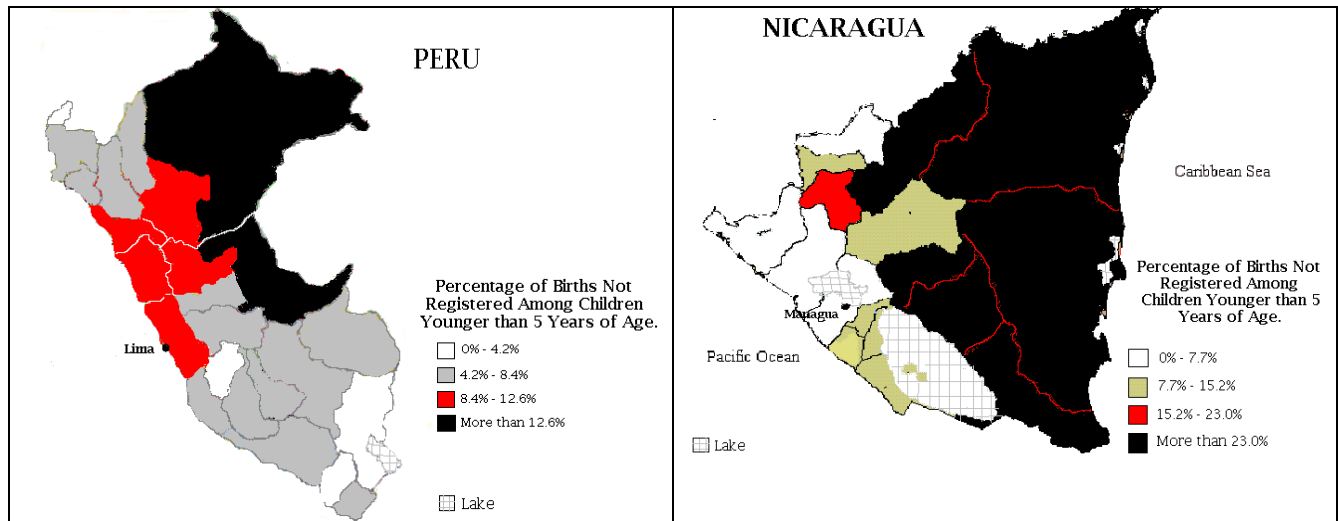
PERU

Lima

Percentage of Births Not Registered Among Children Younger than 5 Years of Age.

0% - 4.2%
4.2% - 8.4%
8.4% - 12.6%
More than 12.6%

Lake

NICARAGUA

Caribbean Sea

Managua

Pacific Ocean

Percentage of Births Not Registered Among Children Younger than 5 Years of Age.

0% - 7.7%
7.7% - 15.2%
15.2% - 23.0%
More than 23.0%

Lake